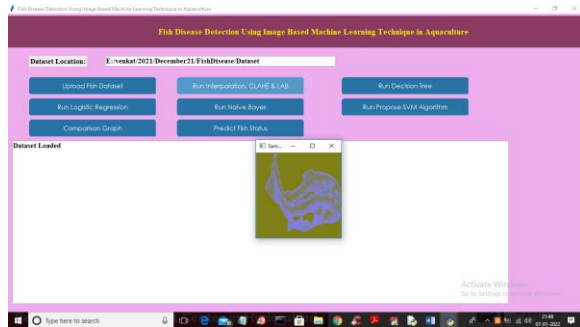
Fish Disease Detection Using Image Based Machine Learning Technique in Aquaculture

Fish Disease Detection Using Image Based Machine Learning Technique in Aquaculture

Dataset Location: E:/venkat/2021/December21/FishDisease/Dataset

Upload Fish Dataset

Run Interpolation, CLAHE & LAB

Run Decision Tree

Run Logistic Regression

Run Naive Bayes

Run Propose SVM Algorithm

Comparison Graph

Predict Fish Status

Dataset Loaded

Sen...

Activate Windows
Go to Settings to activate Windows.

Type here to search

21:48
07-01-2022